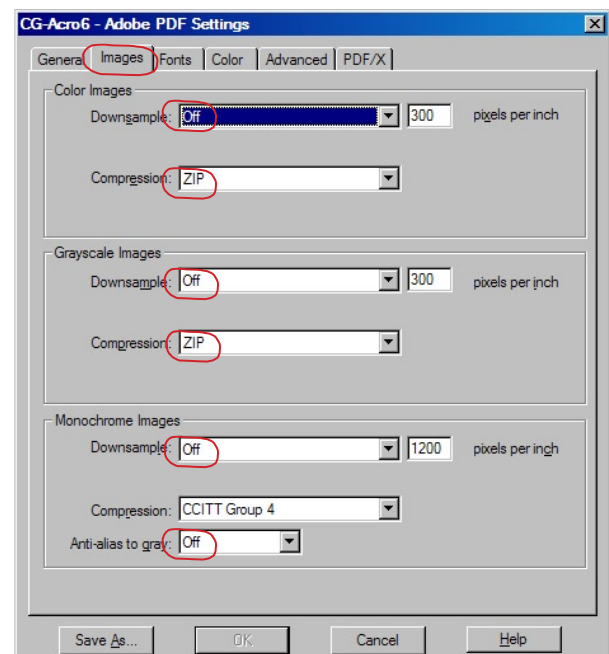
CG-Acro6 - Adobe PDF Settings

General | Images | Fonts | Color | Advanced | PDF/X

Color Images

Downsample: Off 300 pixels per inch

Compression: ZIP

Grayscale Images

Downsample: Off 300 pixels per inch

Compression: ZIP

Monochrome Images

Downsample: Off 1200 pixels per inch

Compression: CCITT Group 4

Anti-alias to gray: Off

Save As... OK Cancel Help